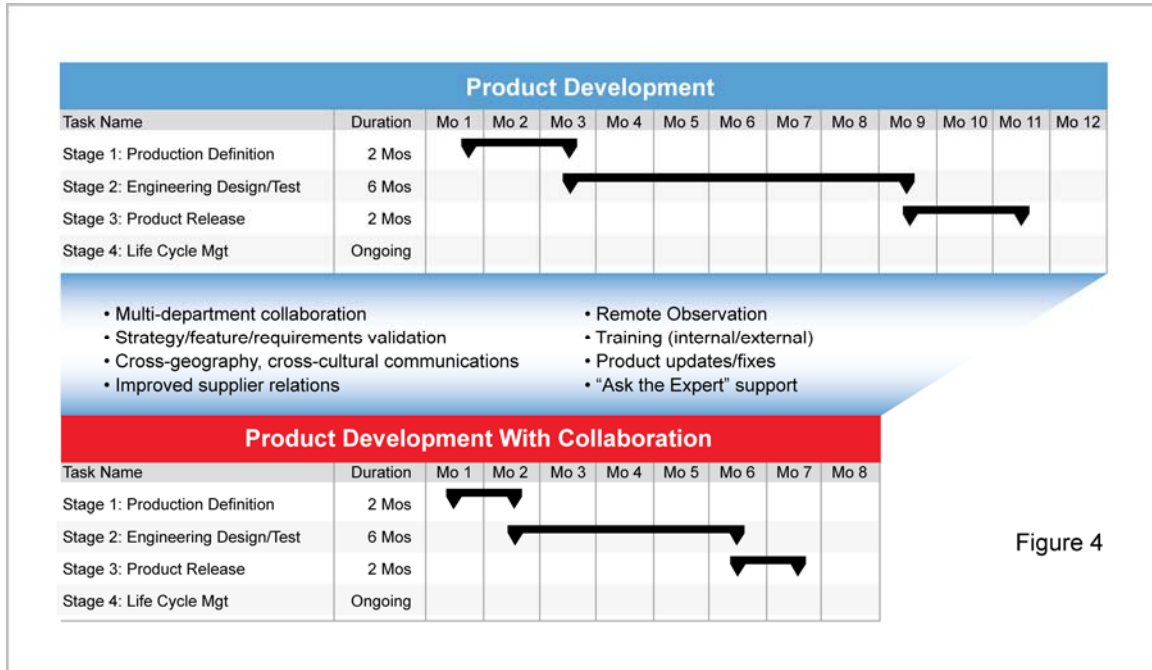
Product Development

| Task Name | Duration | Mo 1 | Mo 2 | Mo 3 | Mo 4 | Mo 5 | Mo 6 | Mo 7 | Mo 8 | Mo 9 | Mo 10 | Mo 11 | Mo 12 |
|---|---|---|---|---|---|---|---|---|---|---|---|---|---|
| Stage 1: Production Definition | 2 Mos | | | | | | | | | | | | |
| Stage 2: Engineering Design/Test | 6 Mos | | | | | | | | | | | | |
| Stage 3: Product Release | 2 Mos | | | | | | | | | | | | |
| Stage 4: Life Cycle Mgt | Ongoing | | | | | | | | | | | | |

• Multi-department collaboration
• Strategy/feature/requirements validation
• Cross-geography, cross-cultural communications
• Improved supplier relations

• Remote Observation
• Training (internal/external)
• Product updates/fixes
• “Ask the Expert” support

Product Development With Collaboration

| Task Name | Duration | Mo 1 | Mo 2 | Mo 3 | Mo 4 | Mo 5 | Mo 6 | Mo 7 | Mo 8 |
|---|---|---|---|---|---|---|---|---|---|
| Stage 1: Production Definition | 2 Mos | | | | | | | | |
| Stage 2: Engineering Design/Test | 6 Mos | | | | | | | | |
| Stage 3: Product Release | 2 Mos | | | | | | | | |
| Stage 4: Life Cycle Mgt | Ongoing | | | | | | | | |

Figure 4